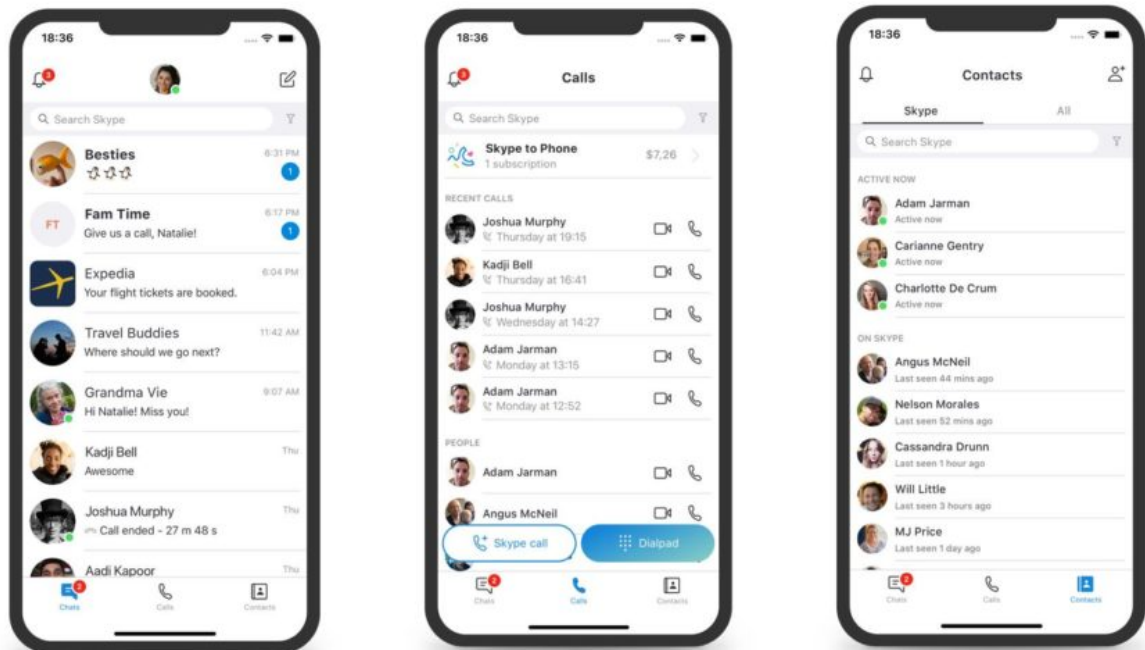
18:36

3

Search Skype

Besties
6:31 PM
1

FT
Fam Time
Give us a call, Natalie!
6:17 PM
1

Expedia
Your flight tickets are booked.
6:04 PM

Travel Buddies
Where should we go next?
11:42 AM

Grandma Vie
Hi Natalie! Miss you!
9:07 AM

Kadji Bell
Awesome
Thu

Joshua Murphy
Call ended - 27 m 48 s
Thu

Aadi Kapoor
Thu

2
Chats
Calls
Contacts

18:36

3
Calls

Search Skype

Skype to Phone
1 subscription
$7,26

RECENT CALLS

Joshua Murphy
Thursday at 19:15

Kadji Bell
Thursday at 16:41

Joshua Murphy
Wednesday at 14:27

Adam Jarman
Monday at 13:15

Adam Jarman
Monday at 12:52

PEOPLE

Adam Jarman

Angus McNeil

Skype call
Dialpad

2
Chats
Calls
Contacts

18:36

Contacts

Skype
All

Search Skype

ACTIVE NOW

Adam Jarman
Active now

Carianne Gentry
Active now

Charlotte De Crum
Active now

ON SKYPE

Angus McNeil
Last seen 44 mins ago

Nelson Morales
Last seen 52 mins ago

Cassandra Drunn
Last seen 1 hour ago

Will Little
Last seen 3 hours ago

MJ Price
Last seen 1 day ago

2
Chats
Calls
Contacts